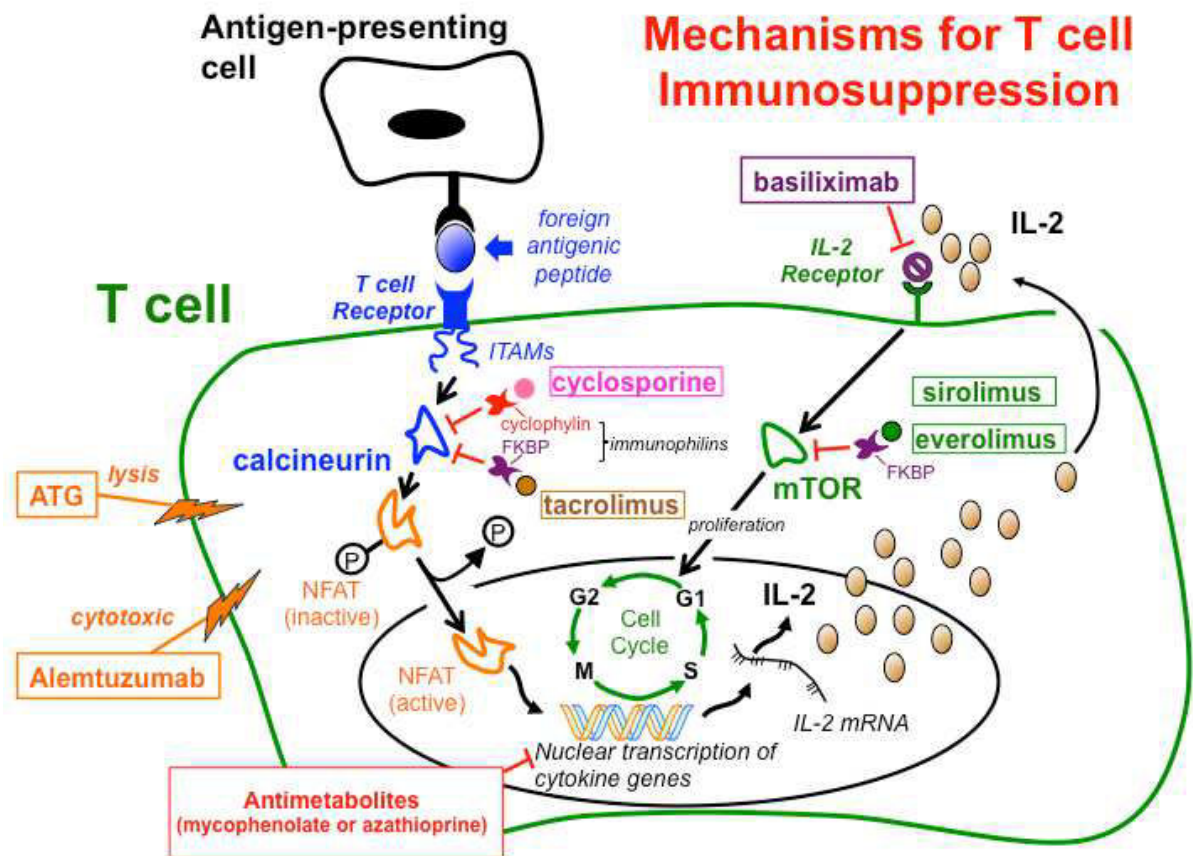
Antigen-presenting cell

Mechanisms for T cell Immunosuppression

basiliximab

foreign antigenic peptide

IL-2

IL-2 Receptor

T cell Receptor

T cell

ITAMs

cyclosporine

sirolimus

cyclophylin

FKBP

immunophilins

everolimus

calcineurin

lysis

ATG

mTOR

FKBP

tacrolimus

proliferation

P

P

NFAT (inactive)

cytotoxic

G2

Cell Cycle

G1

IL-2

M

S

NFAT (active)

Alemtuzumab

IL-2 mRNA

Nuclear transcription of cytokine genes

Antimetabolites (mycophenolate or azathioprine)